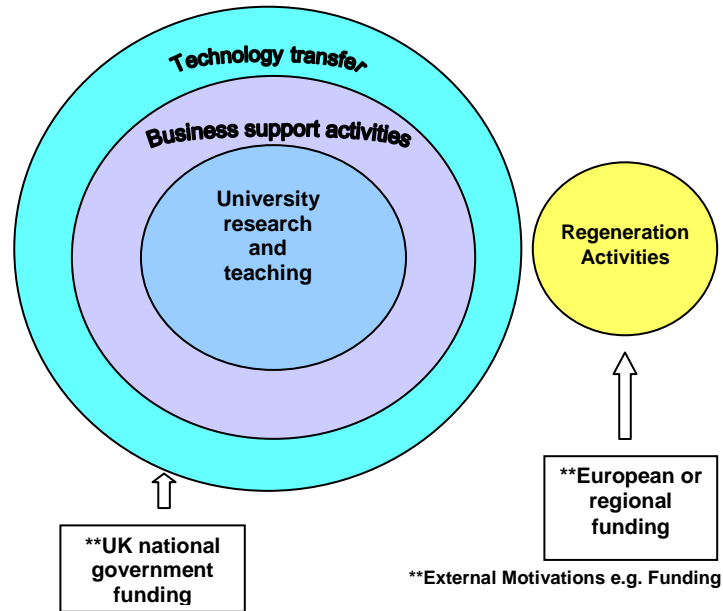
Technology transfer

Business support activities

University research and teaching

Regeneration Activities

**European or regional funding

**UK national government funding

**External Motivations e.g. Funding